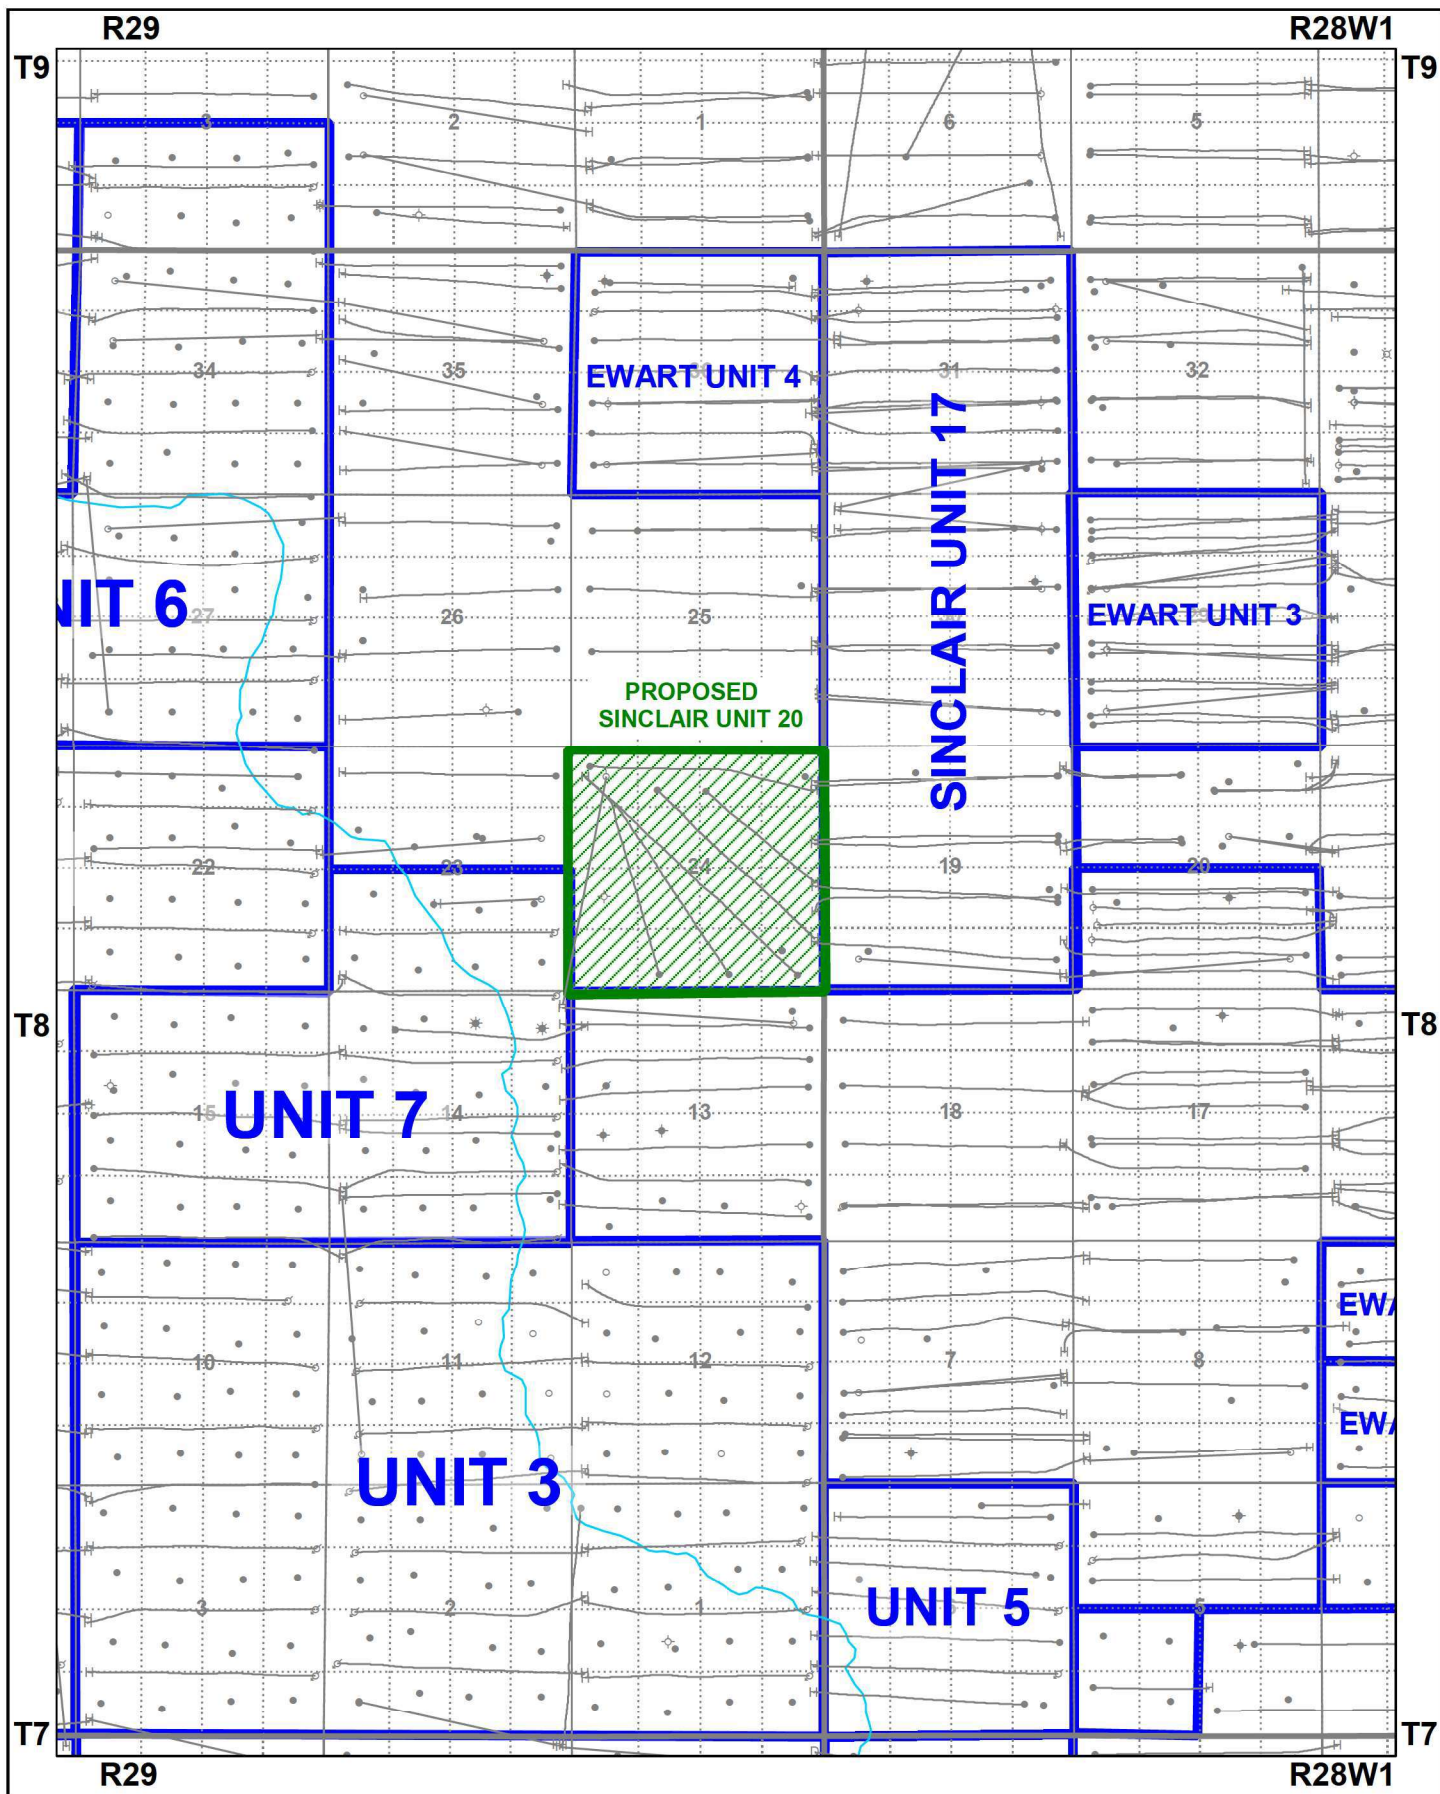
R29
R28W1
T9
T9
3
2
1
6
5
34
35
EWART UNIT 4
31
32
SINCLAIR UNIT 17
NIT 6
27
26
25
EWART UNIT 3
PROPOSED SINCLAIR UNIT 20
22
23
24
19
20
T8
T8
UNIT 7
15
14
13
18
17
EWA
10
11
12
7
8
EWA
UNIT 3
UNIT 5
3
2
1
5
T7
T7
R29
R28W1